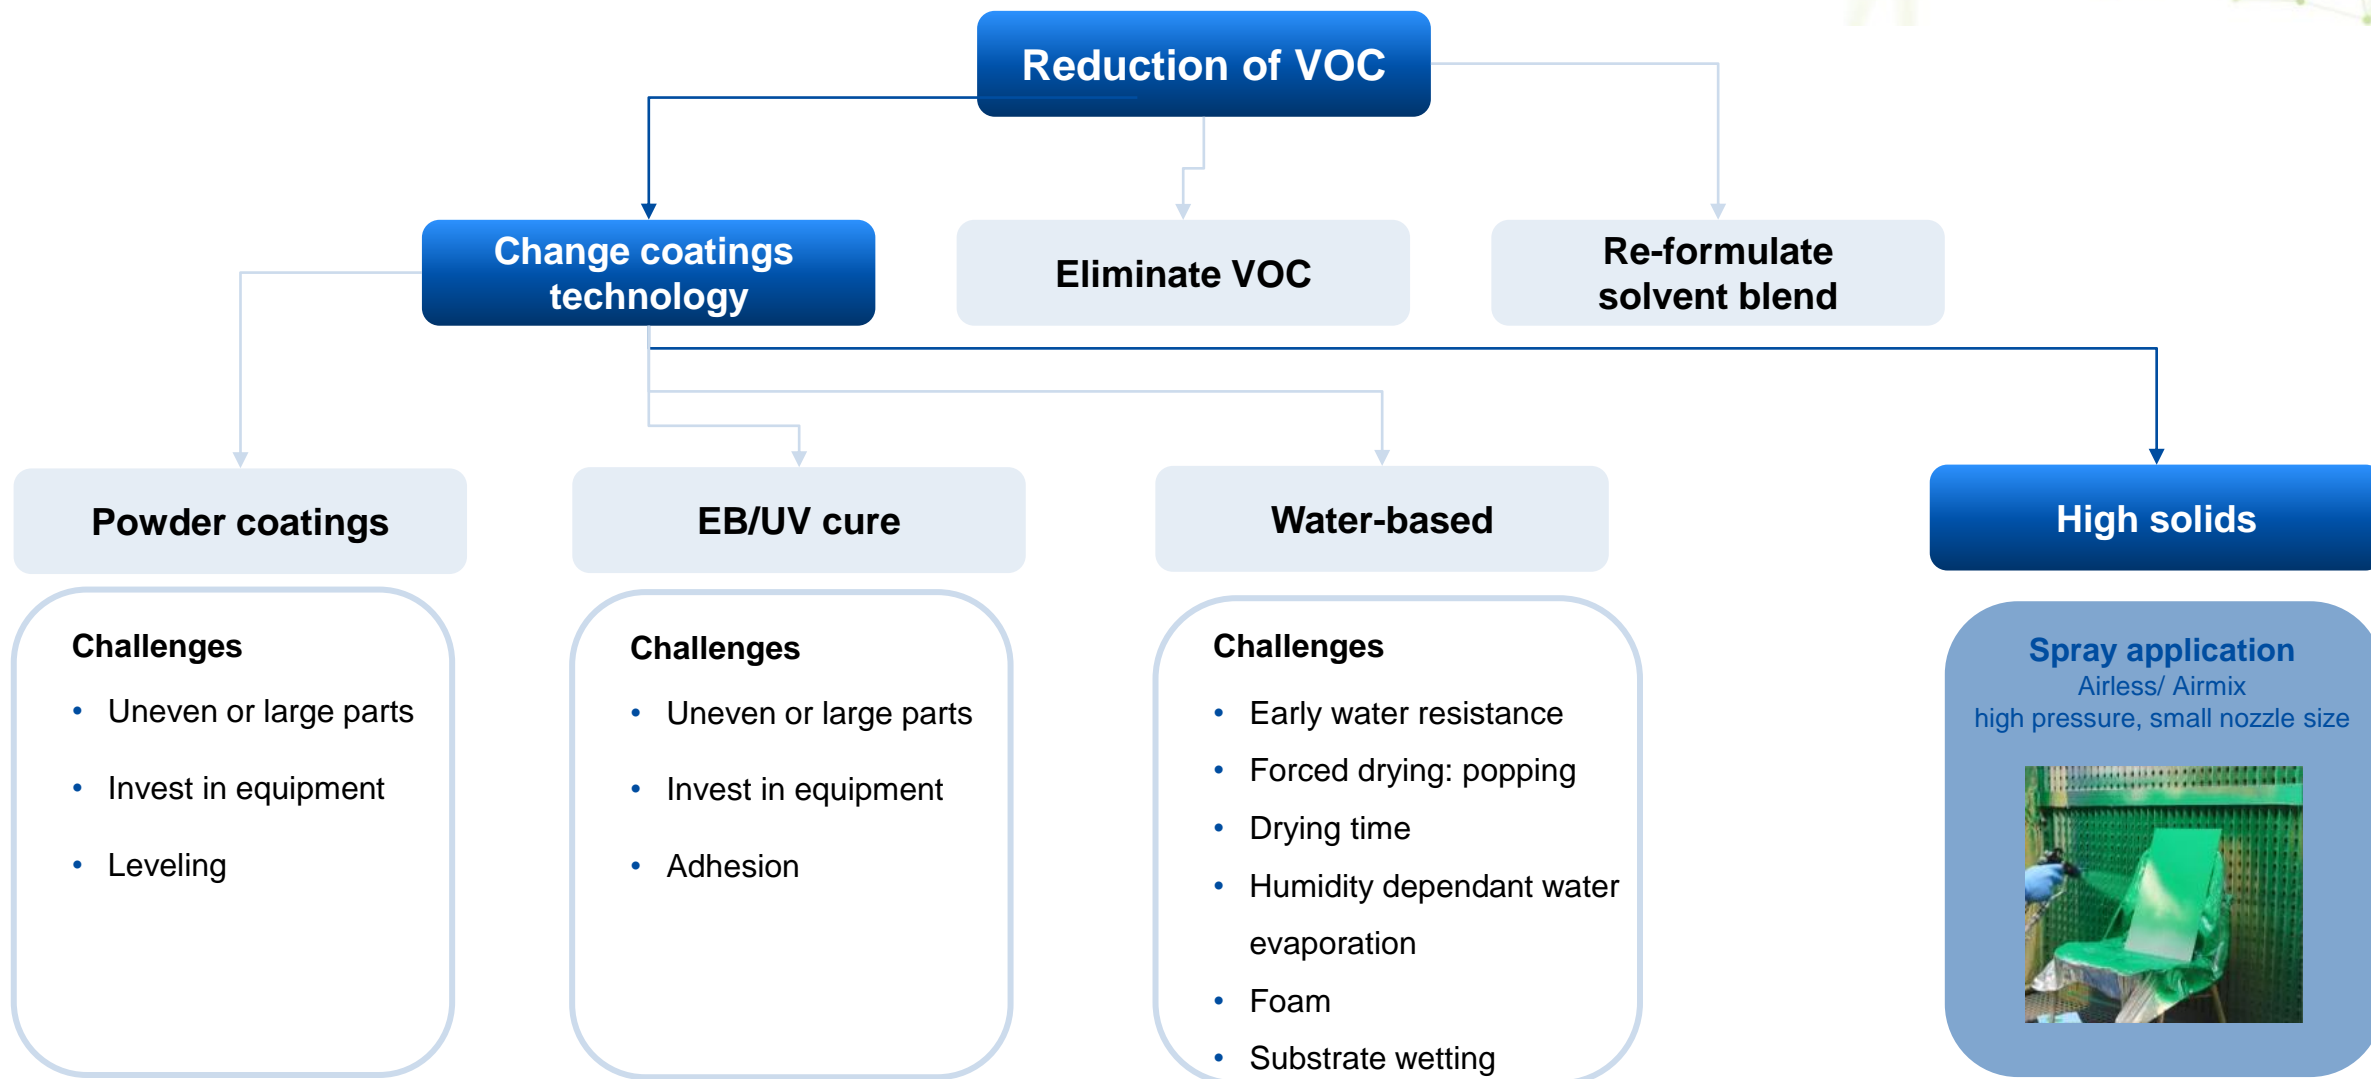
Reduction of VOC

Change coatings technology

Eliminate VOC

Re-formulate solvent blend

Powder coatings

EB/UV cure

Water-based

High solids

Challenges
- Uneven or large parts
- Invest in equipment
- Leveling

Challenges
- Uneven or large parts
- Invest in equipment
- Adhesion

Challenges
- Early water resistance
- Forced drying: popping
- Drying time
- Humidity dependant water evaporation
- Foam
- Substrate wetting

Spray application
Airless/ Airmix
high pressure, small nozzle size